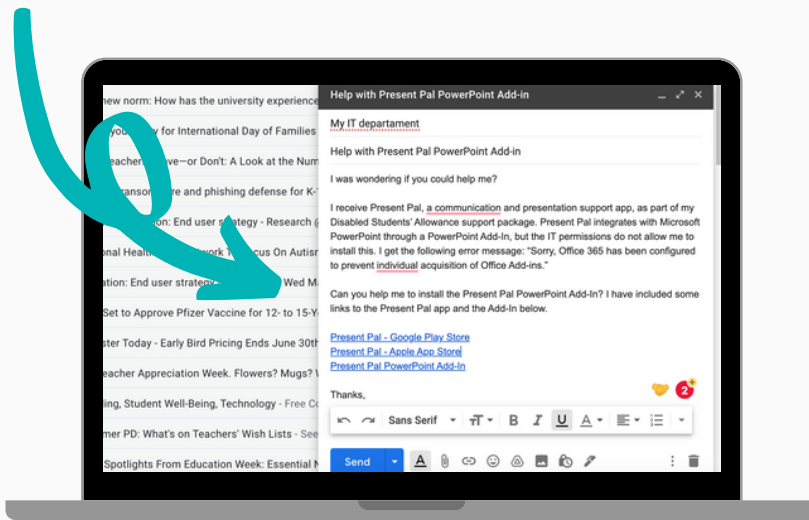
new norm: How has the university experience
you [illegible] y for International Day of Families
eachers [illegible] ve—or Don't: A Look at the N
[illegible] ansom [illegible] re and phishing defense for K-
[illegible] ion: End user strategy - Research
onal Health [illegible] work T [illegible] cus On Autism
ation: End user strateg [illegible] Wed M
Set to Approve Pfizer Vaccine for 12- to 15-Y
ster Today - Early Bird Pricing Ends June 30th
eacher Appreciation Week. Flowers? Mugs?
ling, Student Well-Being, Technology - Free C
mer PD: What's on Teachers' Wish Lists - See
Spotlights From Education Week: Essential N

Help with Present Pal PowerPoint Add-in

My IT departament

Help with Present Pal PowerPoint Add-in

I was wondering if you could help me?

I receive Present Pal, a communication and presentation support app, as part of my Disabled Students' Allowance support package. Present Pal integrates with Microsoft PowerPoint through a PowerPoint Add-In, but the IT permissions do not allow me to install this. I get the following error message: "Sorry, Office 365 has been configured to prevent individual acquisition of Office Add-ins."

Can you help me to install the Present Pal PowerPoint Add-In? I have included some links to the Present Pal app and the Add-In below.

Present Pal - Google Play Store
Present Pal - Apple App Store
Present Pal PowerPoint Add-In

Thanks,

2

Sans Serif

Send